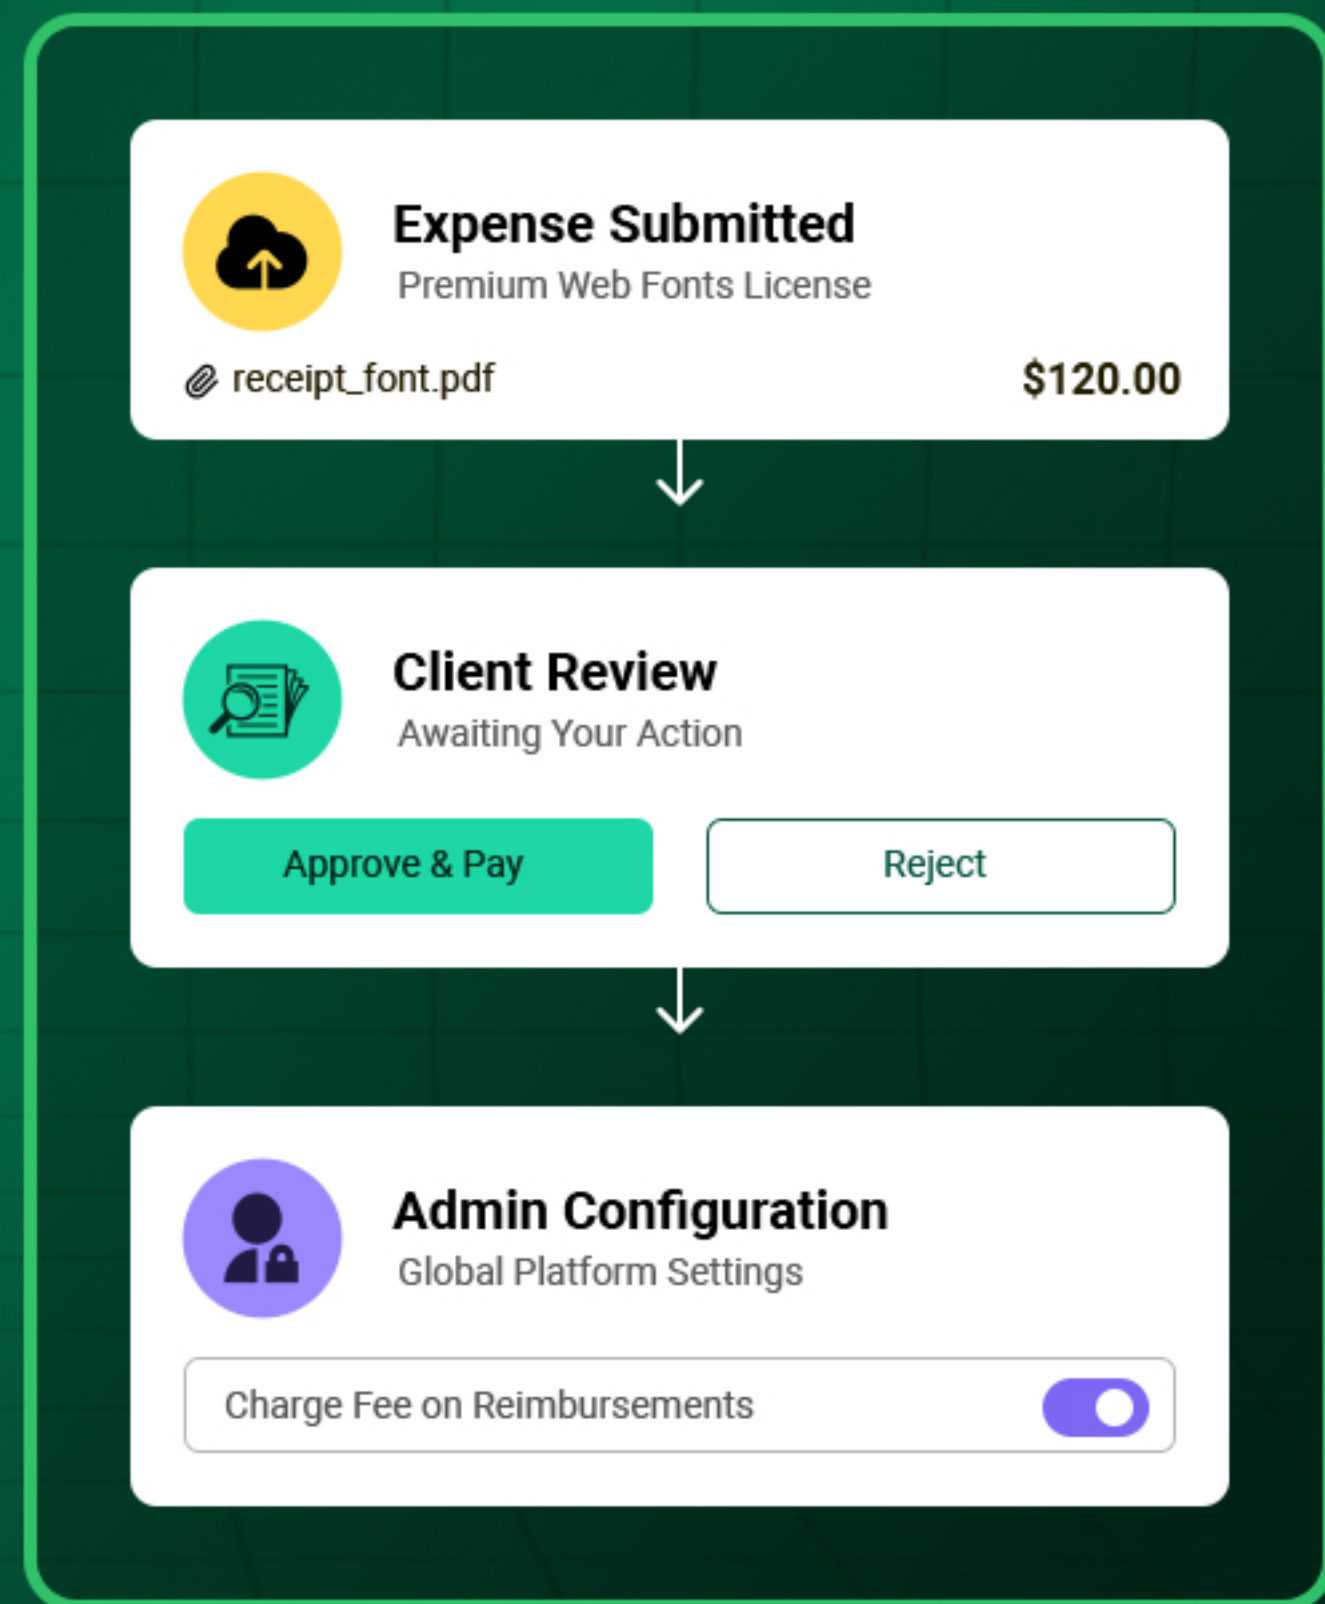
Expense Submitted
Premium Web Fonts License

receipt_font.pdf

$120.00

Client Review
Awaiting Your Action

Approve & Pay

Reject

Admin Configuration
Global Platform Settings

Charge Fee on Reimbursements